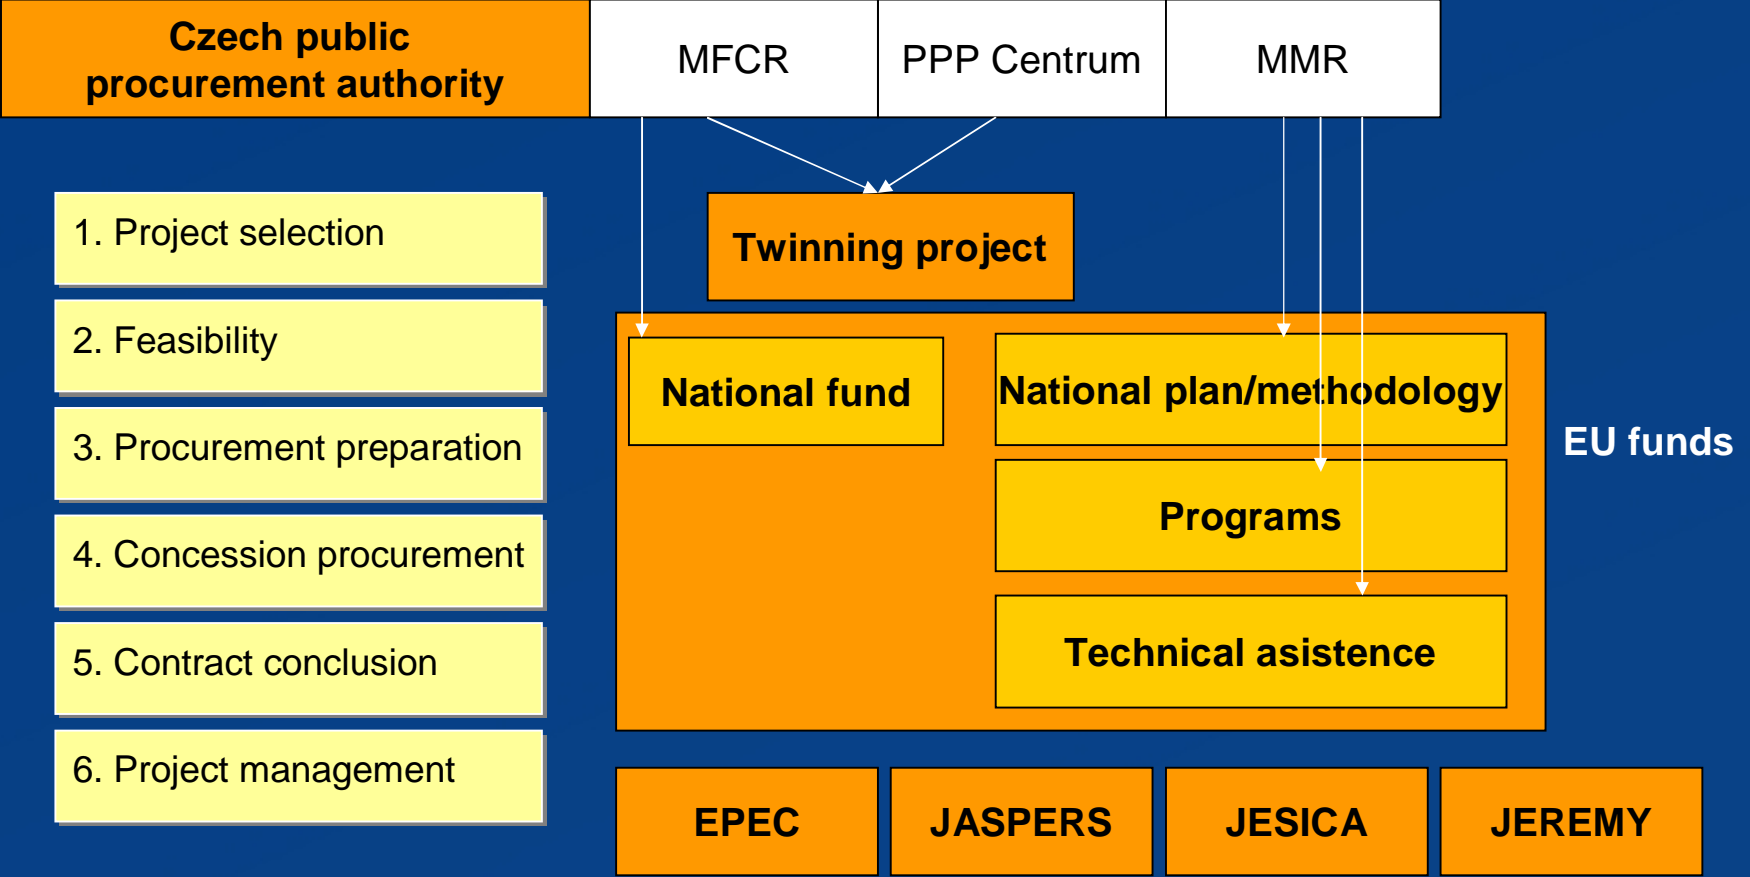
Czech public procurement authority

MFCR

PPP Centrum

MMR

1. Project selection

2. Feasibility

3. Procurement preparation

4. Concession procurement

5. Contract conclusion

6. Project management

Twinning project

National fund

National plan/methodology

Programs

Technical asistence

EU funds

EPEC

JASPERS

JESICA

JEREMY